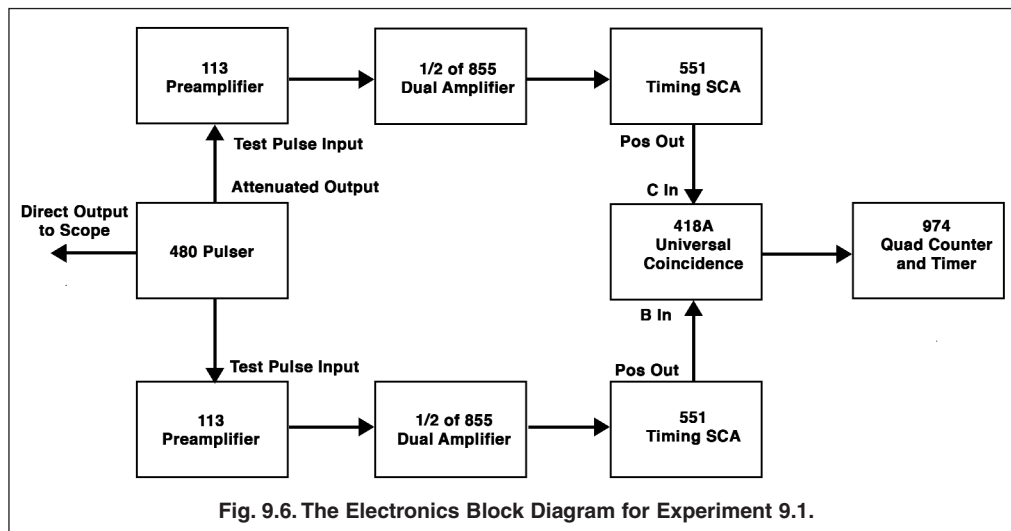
113
Preamplifier

1/2 of 855
Dual Amplifier

551
Timing SCA

Test Pulse Input

Pos Out

Attenuated Output

C In

Direct Output to Scope

480 Pulser

418A
Universal
Coincidence

974
Quad Counter
and Timer

B In

Test Pulse Input

Pos Out

113
Preamplifier

1/2 of 855
Dual Amplifier

551
Timing SCA

Fig. 9.6. The Electronics Block Diagram for Experiment 9.1.